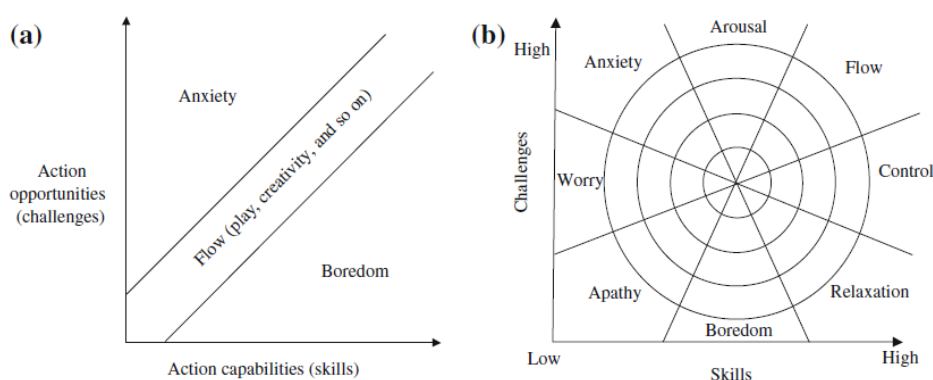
(a)

Anxiety

Action opportunities (challenges)

Flow (play, creativity, and so on)

Boredom

Action capabilities (skills)

(b)

High

Challenges

Low

Arousal

Anxiety

Flow

Worry

Control

Apathy

Relaxation

Boredom

Skills

High